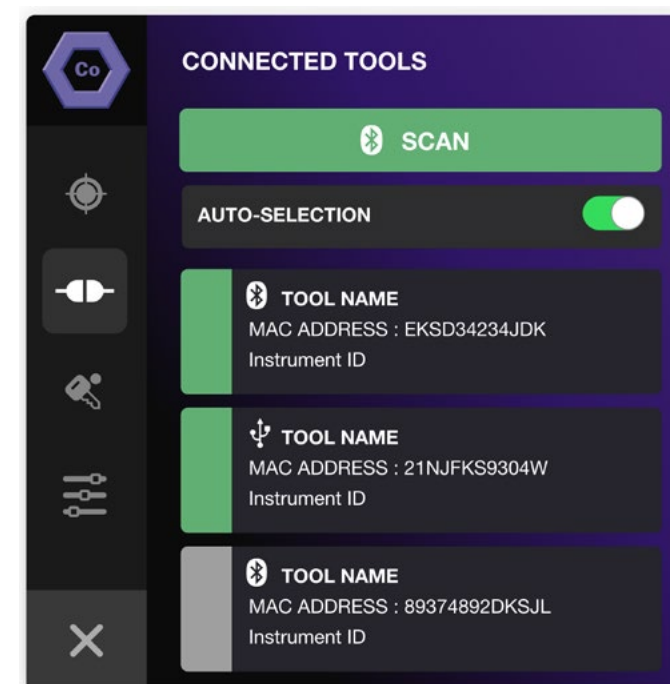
Co

CONNECTED TOOLS

SCAN

AUTO-SELECTION

TOOL NAME
MAC ADDRESS : EKSD34234JDK
Instrument ID

TOOL NAME
MAC ADDRESS : 21NJFKS9304W
Instrument ID

TOOL NAME
MAC ADDRESS : 89374892DKSJL
Instrument ID

X